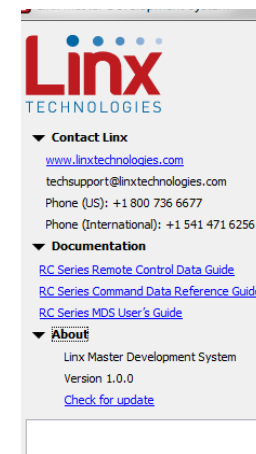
Linx
TECHNOLOGIES

Contact Linx
www.linxtechnologies.com
techsupport@linxtechnologies.com
Phone (US): +1 800 736 6677
Phone (International): +1 541 471 6256

Documentation
RC Series Remote Control Data Guide
RC Series Command Data Reference Guid
RC Series MDS User's Guide

About
Linx Master Development System
Version 1.0.0
Check for update